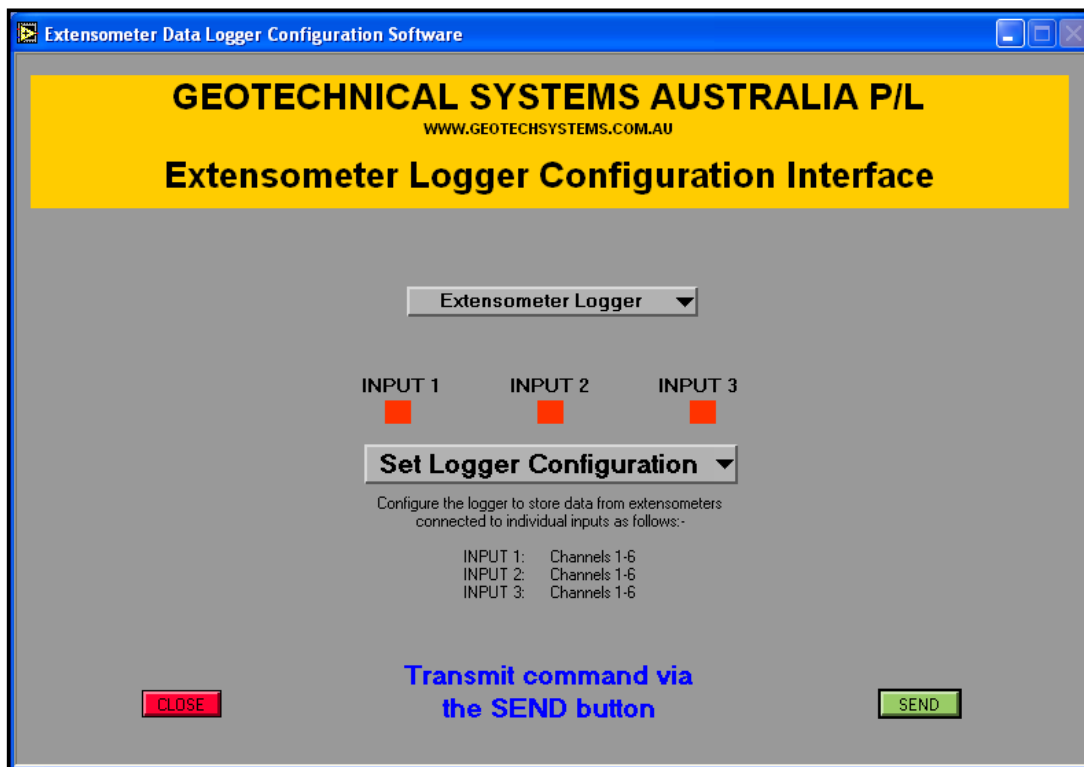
Extensometer Data Logger Configuration Software

GEOTECHNICAL SYSTEMS AUSTRALIA P/L
WWW.GEOTECHSYSTEMS.COM.AU
Extensometer Logger Configuration Interface

Extensometer Logger

INPUT 1 INPUT 2 INPUT 3

Set Logger Configuration

Configure the logger to store data from extensometers connected to individual inputs as follows:-

INPUT 1: Channels 1-6
INPUT 2: Channels 1-6
INPUT 3: Channels 1-6

CLOSE

Transmit command via the SEND button

SEND